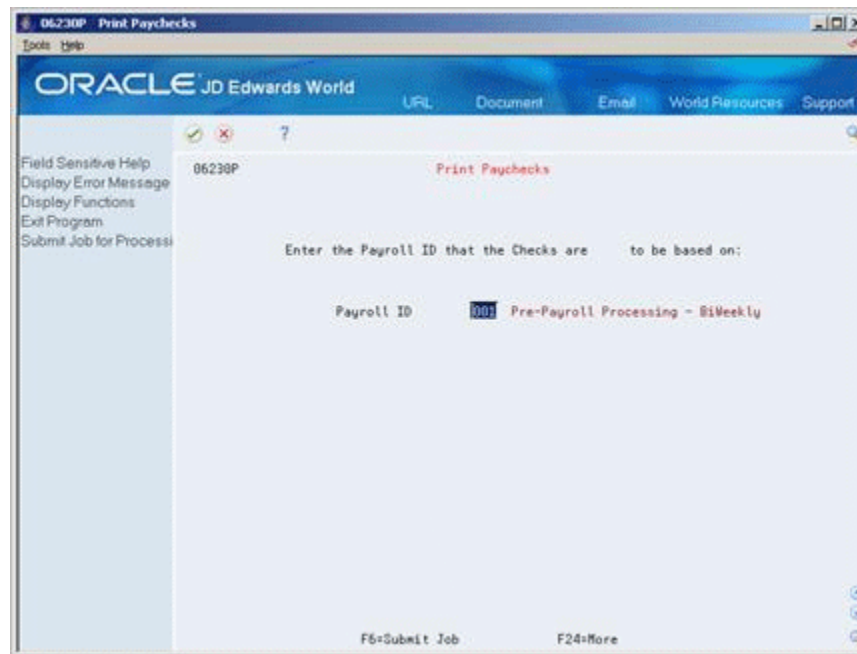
06230P Print Paychecks
Tools Help

ORACLE JD Edwards World
URL Document Email World Resources Support

?

Field Sensitive Help
Display Error Message
Display Functions
Exit Program
Submit Job for Processi

06230P
Print Paychecks

Enter the Payroll ID that the Checks are to be based on:

Payroll ID 001 Pre-Payroll Processing - BiWeekly

F6=Submit Job F24=More